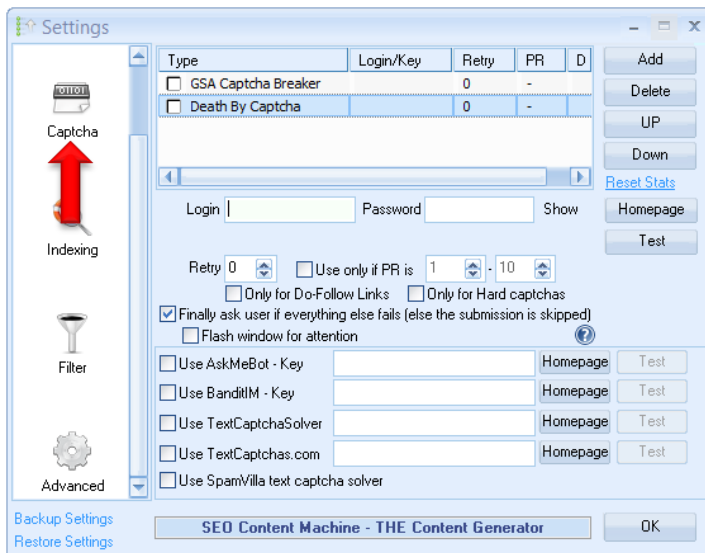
Settings

Captcha

Indexing

Filter

Advanced

| Type | Login/Key | Retry | PR | D |
|---|---|---|---|---|
| GSA Captcha Breaker | | 0 | - | |
| Death By Captcha | | 0 | - | |

Add
Delete
UP
Down
Reset Stats

Login Password Show Homepage

Test

Retry 0 Use only if PR is 1 - 10

Only for Do-Follow Links Only for Hard captchas

Finally ask user if everything else fails (else the submission is skipped)

Flash window for attention

Use AskMeBot - Key Homepage Test

Use BanditIM - Key Homepage Test

Use TextCaptchaSolver Homepage Test

Use TextCaptchas.com Homepage Test

Use SpamVilla text captcha solver

Backup Settings
Restore Settings

SEO Content Machine - THE Content Generator

OK